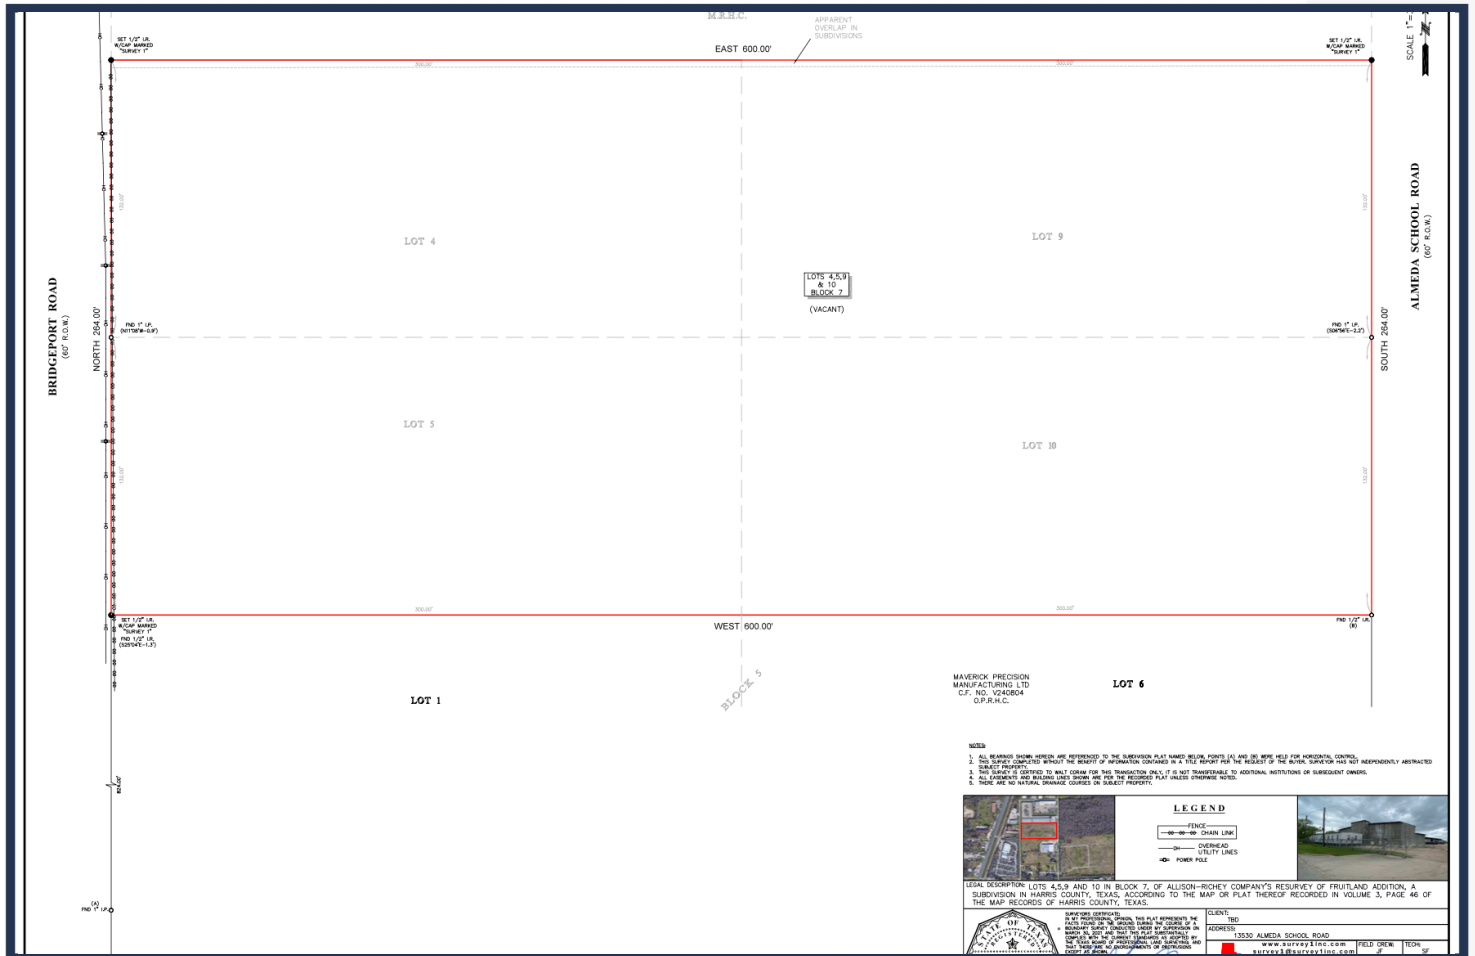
M.R.H.C.

APPARENT OVERLAP IN SUBDIVISIONS

SET 1/2" I.R. W/CAP MARKED "SURVEY 1"

EAST 600.00'

SET 1/2" I.R. W/CAP MARKED "SURVEY 1"

SCALE 1"=

BRIDGEPORT ROAD
(60' R.O.W.)

NORTH 264.00'

FND 1" I.P. (N11°06'W–0.9')

LOT 4

LOT 5

LOTS 4,5,9 & 10 BLOCK 7

(VACANT)

LOT 9

LOT 10

FND 1" I.P. (S06°54'E–2.2')

SOUTH 264.00'

ALMEDA SCHOOL ROAD
(60' R.O.W.)

SET 1/2" I.R. W/CAP MARKED "SURVEY 1"
FND 1/2" I.R. (S25°24'E–1.3')

WEST 600.00'

FND 1/2" I.R. (B)

BLOCK 5

LOT 1

MAVERICK PRECISION MANUFACTURING LTD C.F. NO. V240804 O.P.R.H.C.

LOT 6

(A) FND 1" I.P.

NOTES:
1. ALL BEARINGS SHOWN HEREON ARE REFERENCED TO THE SUBDIVISION PLAT NAMED BELOW, POINTS (A) AND (B) WERE HELD FOR HORIZONTAL CONTROL.
2. THIS SURVEY COMPLETED WITHOUT THE BENEFIT OF INFORMATION CONTAINED IN A TITLE REPORT PER THE REQUEST OF THE BUYER. SURVEYOR HAS NOT INDEPENDENTLY ABSTRACTED SUBJECT PROPERTY.
3. THIS SURVEY IS CERTIFIED TO WALT CORAM FOR THIS TRANSACTION ONLY, IT IS NOT TRANSFERABLE TO ADDITIONAL INSTITUTIONS OR SUBSEQUENT OWNERS.
4. ALL EASEMENTS AND BUILDING LINES SHOWN ARE PER THE RECORDED PLAT UNLESS OTHERWISE NOTED.
5. THERE ARE NO NATURAL DRAINAGE COURSES ON SUBJECT PROPERTY.

LEGEND
FENCE
CHAIN LINK
OH OVERHEAD UTILITY LINES
POWER POLE

LEGAL DESCRIPTION: LOTS 4,5,9 AND 10 IN BLOCK 7, OF ALLISON–RICHEY COMPANY'S RESURVEY OF FRUITLAND ADDITION, A SUBDIVISION IN HARRIS COUNTY, TEXAS, ACCORDING TO THE MAP OR PLAT THEREOF RECORDED IN VOLUME 3, PAGE 46 OF THE MAP RECORDS OF HARRIS COUNTY, TEXAS.

STATE OF TEXAS REGISTERED

SURVEYORS CERTIFICATE:
IN MY PROFESSIONAL OPINION, THIS PLAT REPRESENTS THE FACTS FOUND ON THE GROUND DURING THE COURSE OF A BOUNDARY SURVEY CONDUCTED UNDER MY SUPERVISION ON MARCH 30, 2021 AND THAT THIS PLAT SUBSTANTIALLY COMPLIES WITH THE CURRENT STANDARDS AS ADOPTED BY THE TEXAS BOARD OF PROFESSIONAL LAND SURVEYING AND THAT THERE ARE NO ENCROACHMENTS OR PROTRUSIONS EXCEPT AS SHOWN.

CLIENT: TBD
ADDRESS: 13530 ALMEDA SCHOOL ROAD
www.survey1inc.com
survey1@survey1inc.com
FIELD CREW: JF
TECH: SF